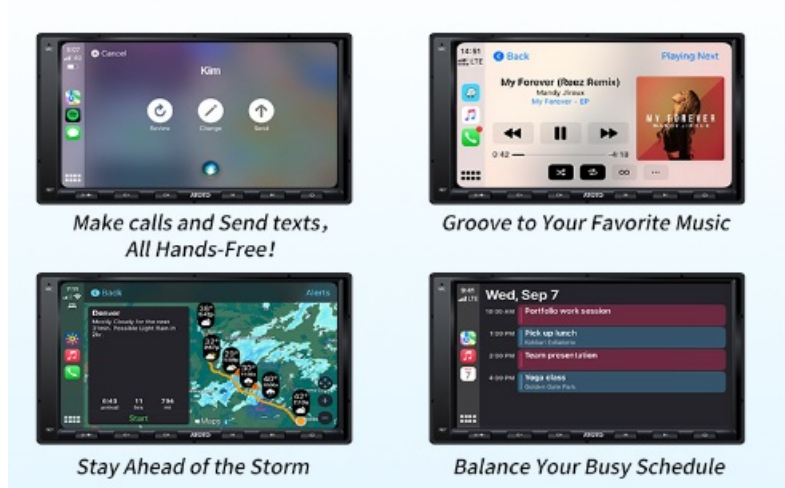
Cancel

Kim

Review Change Send

Make calls and Send texts, All Hands-Free!

14:51 LTE

Back

Playing Next

My Forever (Reez Remix)

Mandy Jiroux

My Forever - EP

0:42

-4:18

MY FOREVER

Groove to Your Favorite Music

Back

Alerts

Denver

Mostly Cloudy for the next 2 hours. Possible Light Rain in 2hr.

6:43 arrival

11 hrs

786 mi

Start

Maps

Stay Ahead of the Storm

9:41 LTE

Wed, Sep 7

10:00 AM Portfolio work session

1:00 PM Pick up lunch

2:00 PM Team presentation

4:00 PM Yoga class

Golden Gate Park

Balance Your Busy Schedule